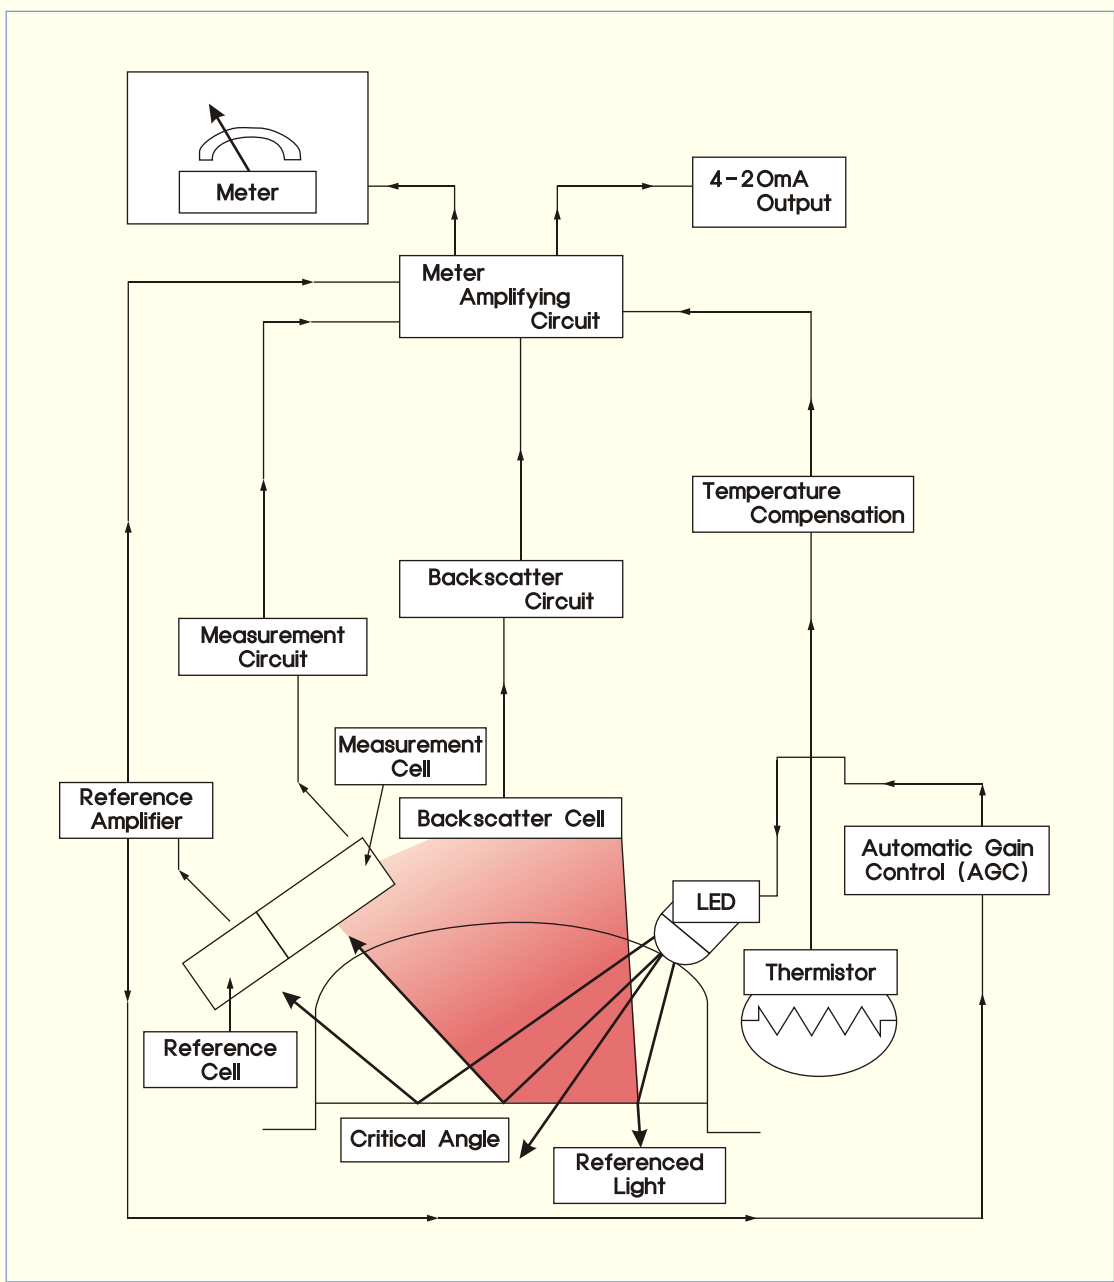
Meter

4-20mA Output

Meter Amplifying Circuit

Temperature Compensation

Backscatter Circuit

Measurement Circuit

Measurement Cell

Reference Amplifier

Backscatter Cell

Automatic Gain Control (AGC)

LED

Thermistor

Reference Cell

Critical Angle

Referenced Light